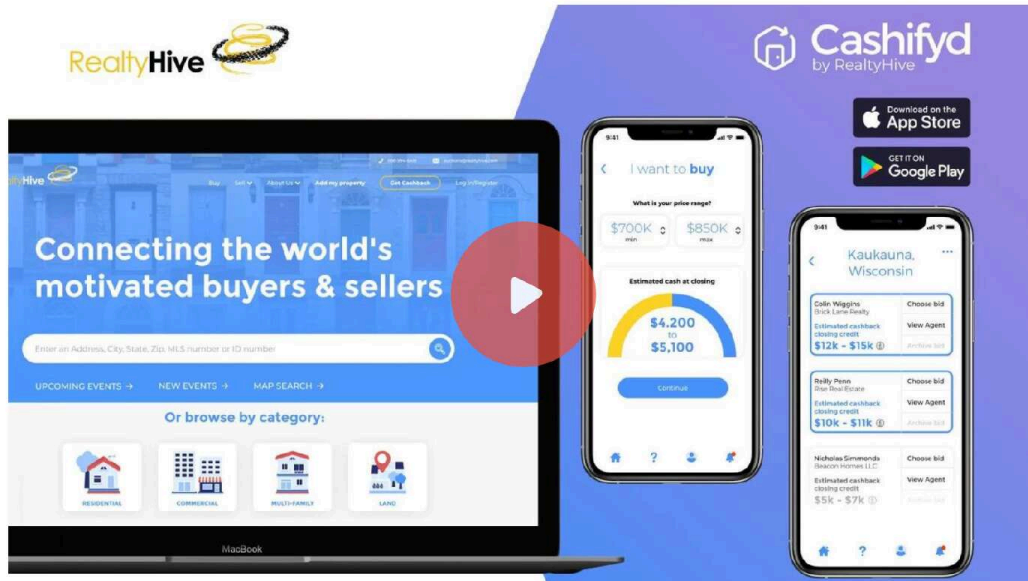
RealtyHive

Cashifyd
by RealtyHive

Download on the
App Store

GET IT ON
Google Play

Hive

Buy Sell About Us Add my property Get Cashback Log in/Register

Connecting the world's motivated buyers & sellers

Enter an Address, City, State, Zip, MLS number or ID number

UPCOMING EVENTS → NEW EVENTS → MAP SEARCH →

Or browse by category:

RESIDENTIAL COMMERCIAL MULTI-FAMILY LAND

MacBook

9:41

I want to buy

What is your price range?

$700K min

$850K max

Estimated cash at closing

$4,200 to $5,100

Continue

Kaukauna, Wisconsin

Colin Wiggins
Brick Lane Realty
Choose bid
Estimated cashback closing credit
View Agent
$12k - $15k

Reilly Penn
Rise Real Estate
Choose bid
Estimated cashback closing credit
View Agent
$10k - $11k

Nicholas Simmonds
Beacon Homes LLC
Choose bid
Estimated cashback closing credit
View Agent
$5k - $7k